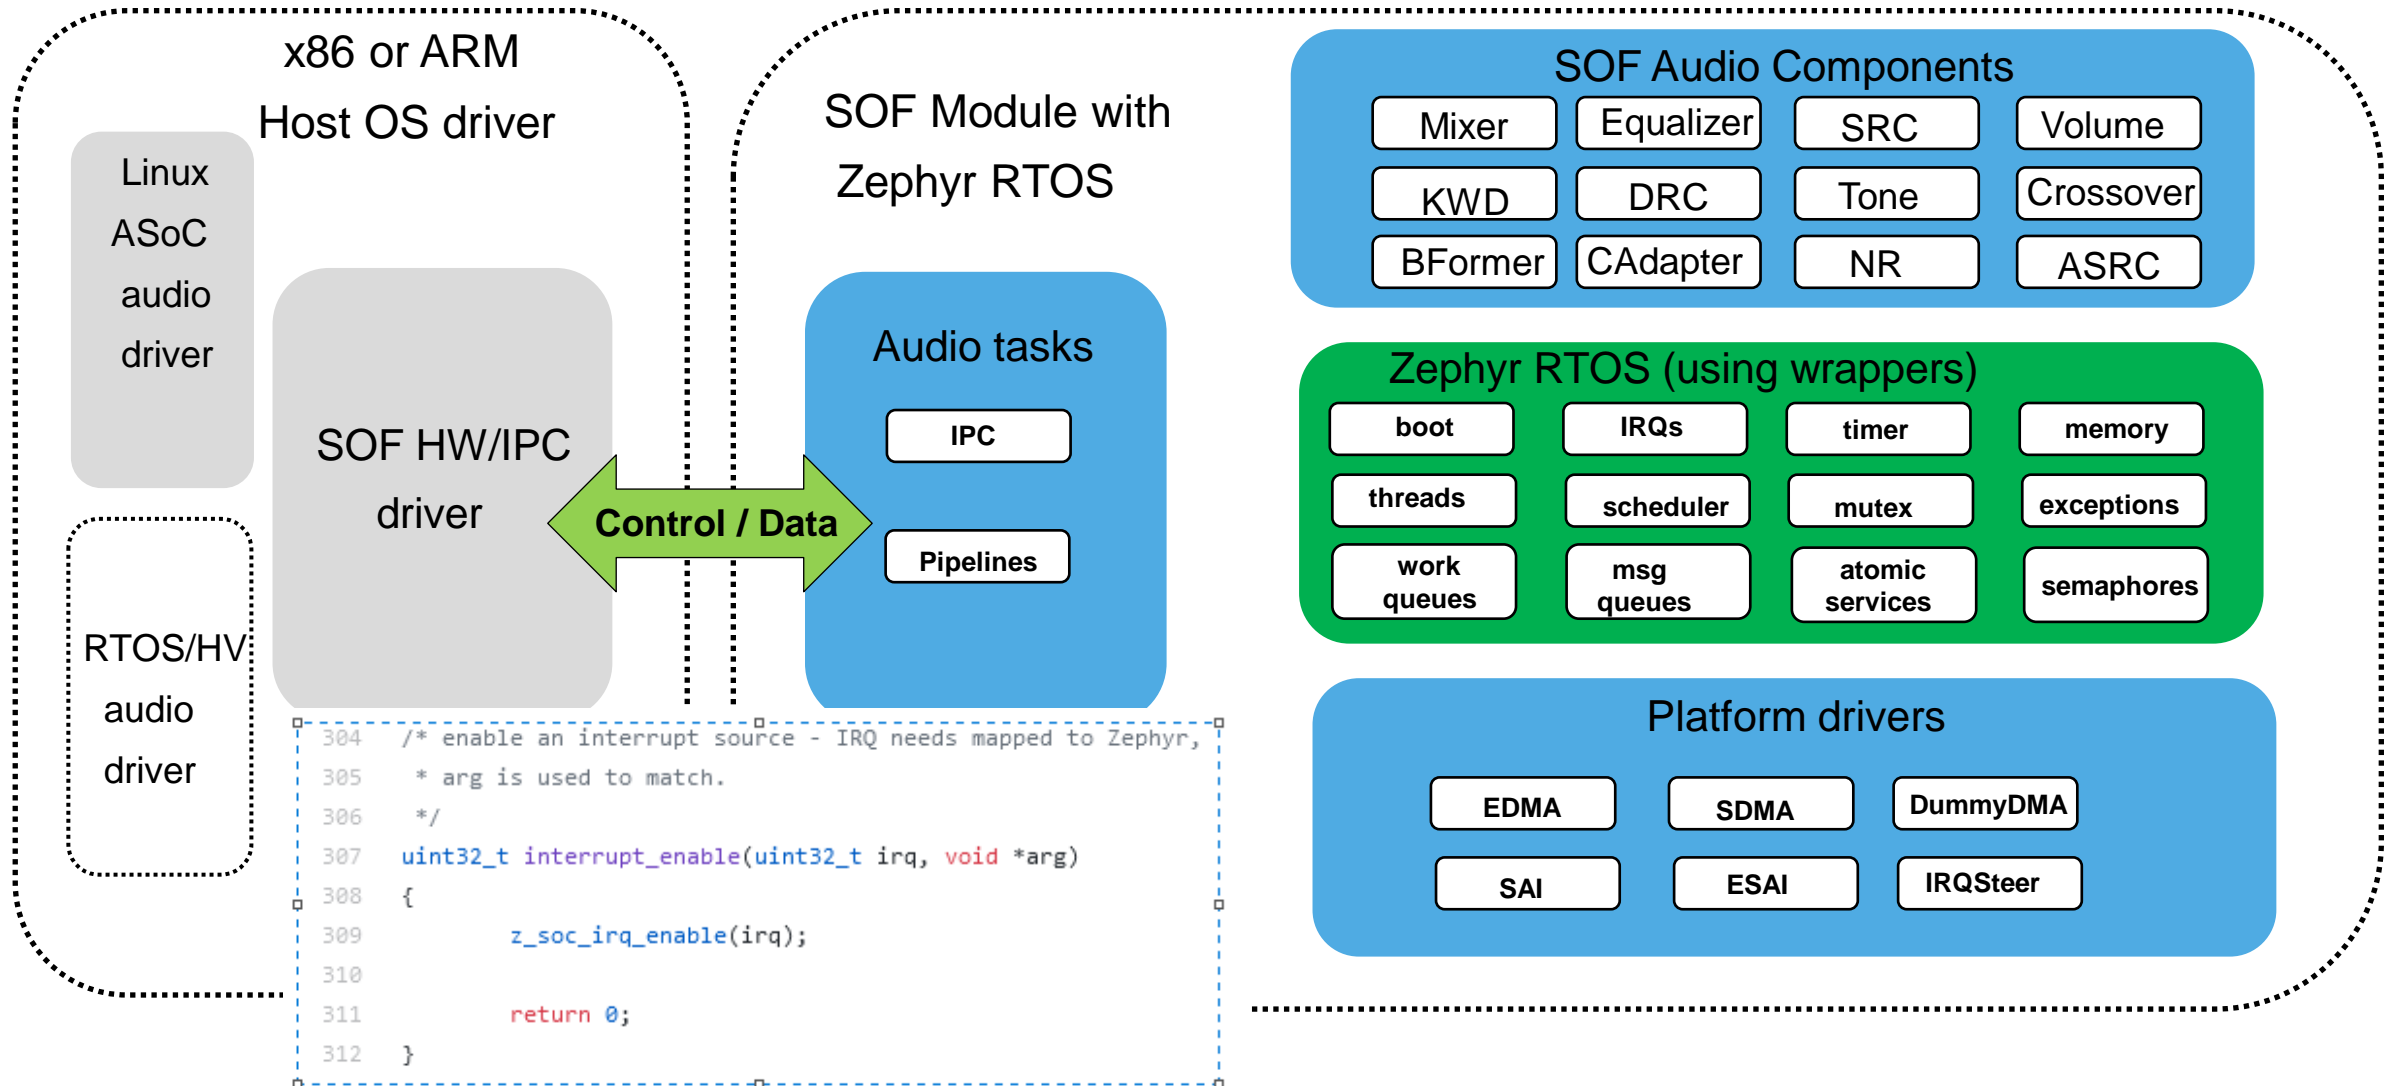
x86 or ARM
Host OS driver

Linux ASoC audio driver

SOF HW/IPC driver

RTOS/HV audio driver

SOF Module with Zephyr RTOS

Audio tasks

IPC

Pipelines

Control / Data

SOF Audio Components

| Mixer | Equalizer | SRC | Volume |
|---|---|---|---|
| KWD | DRC | Tone | Crossover |
| BFormer | CAdapter | NR | ASRC |

Zephyr RTOS (using wrappers)

| boot | IRQs | timer | memory |
|---|---|---|---|
| threads | scheduler | mutex | exceptions |
| work queues | msg queues | atomic services | semaphores |

Platform drivers

| EDMA | SDMA | DummyDMA |
|---|---|---|
| SAI | ESAI | IRQSteer |

304 /* enable an interrupt source - IRQ needs mapped to Zephyr,
305 * arg is used to match.
306 */
307 uint32_t interrupt_enable(uint32_t irq, void *arg)
308 {
309 z_soc_irq_enable(irq);
310
311 return 0;
312 }